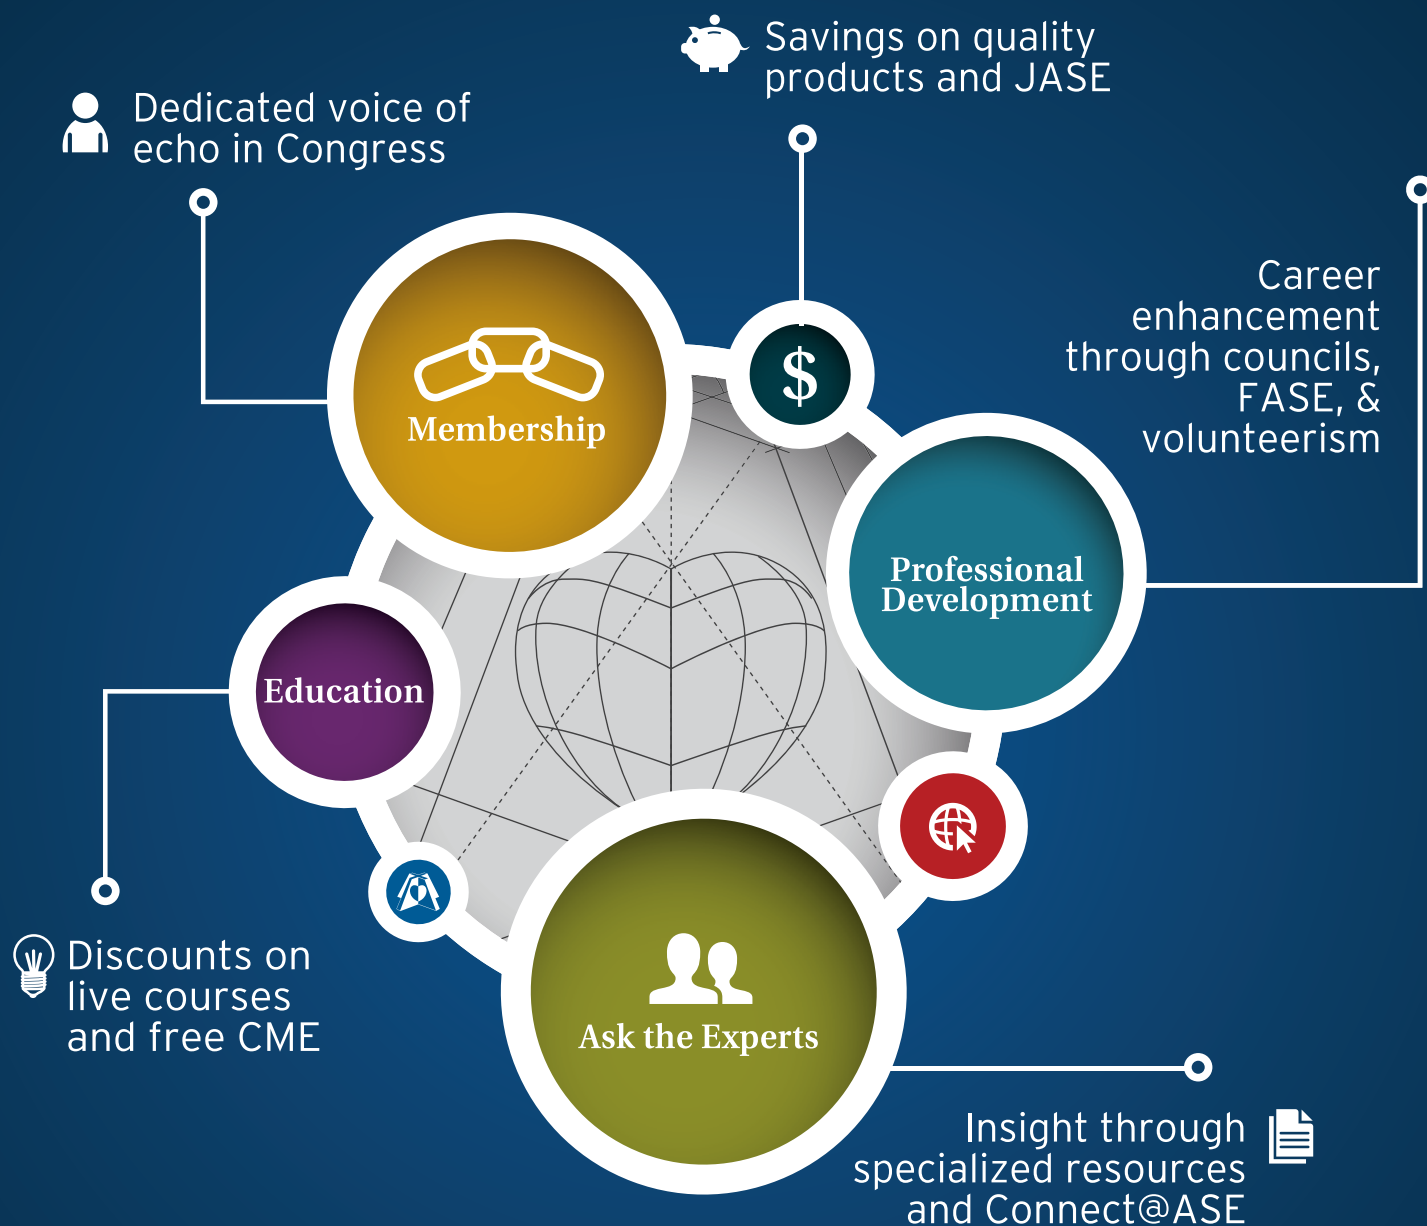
Savings on quality products and JASE

Dedicated voice of echo in Congress

Career enhancement through councils, FASE, & volunteerism

Membership

$

Professional Development

Education

Discounts on live courses and free CME

Ask the Experts

Insight through specialized resources and Connect@ASE